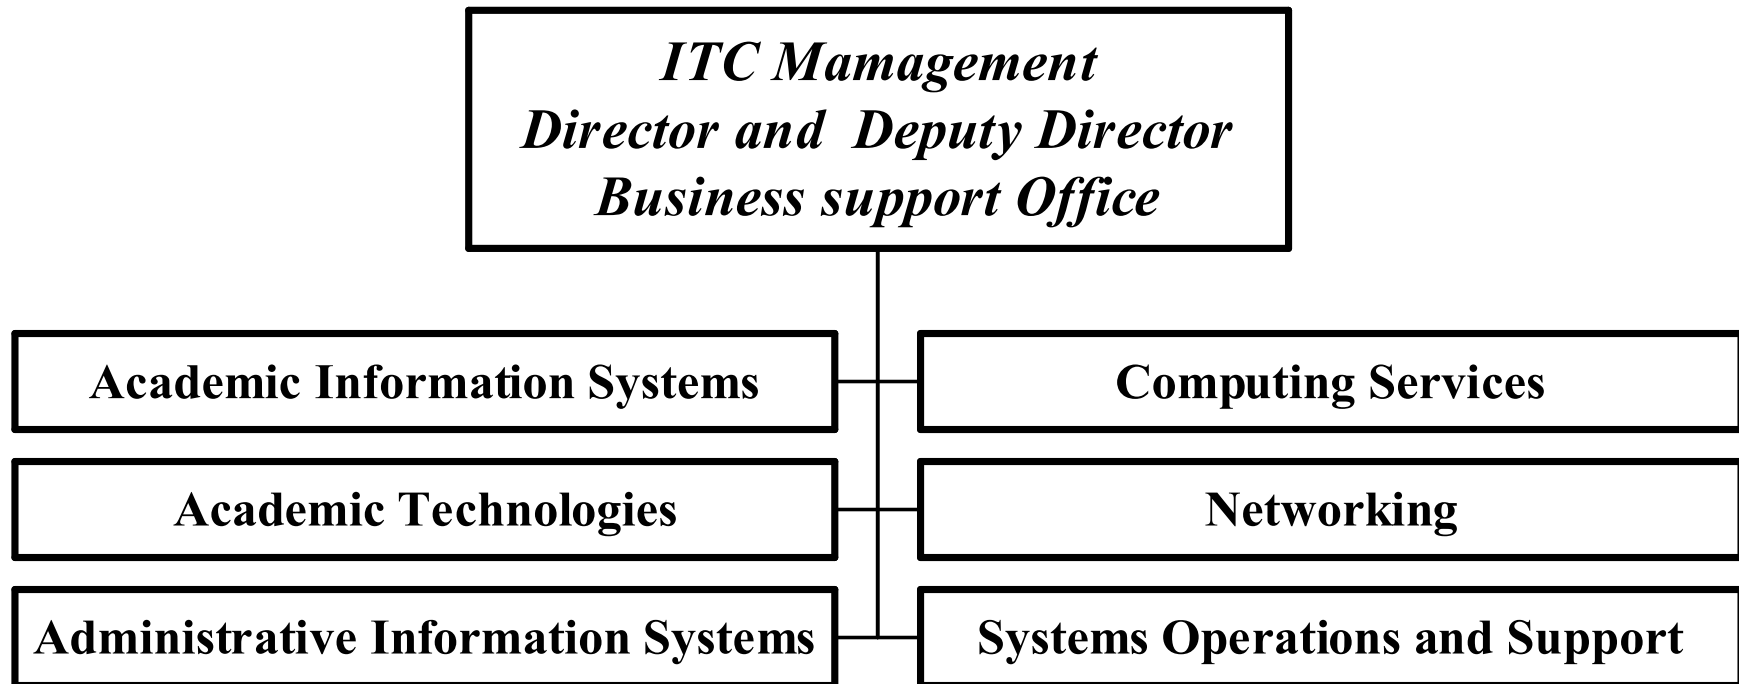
ITC Mamagement
Director and Deputy Director
Business support Office

Academic Information Systems

Computing Services

Academic Technologies

Networking

Administrative Information Systems

Systems Operations and Support